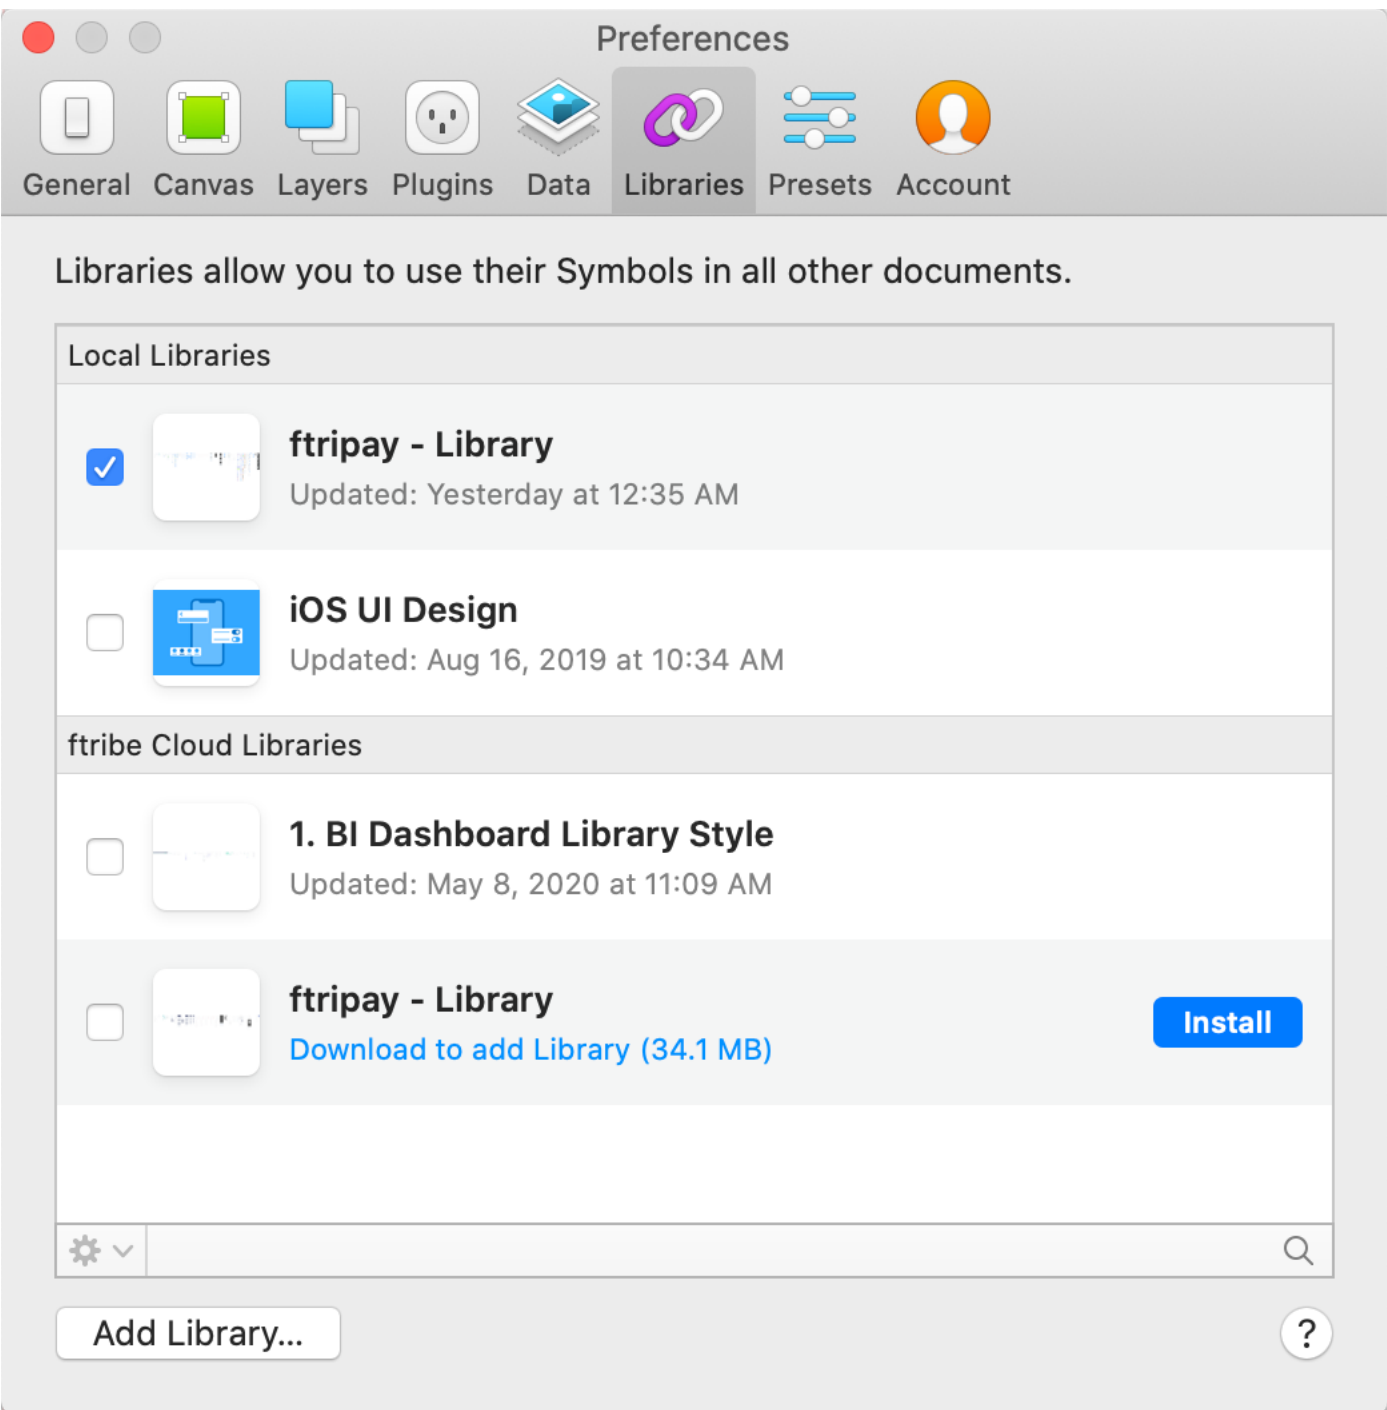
Preferences

General Canvas Layers Plugins Data Libraries Presets Account

Libraries allow you to use their Symbols in all other documents.

Local Libraries

ftripay - Library
Updated: Yesterday at 12:35 AM

iOS UI Design
Updated: Aug 16, 2019 at 10:34 AM

ftribe Cloud Libraries

1. BI Dashboard Library Style
Updated: May 8, 2020 at 11:09 AM

ftripay - Library
Download to add Library (34.1 MB)

Install

Add Library...

?